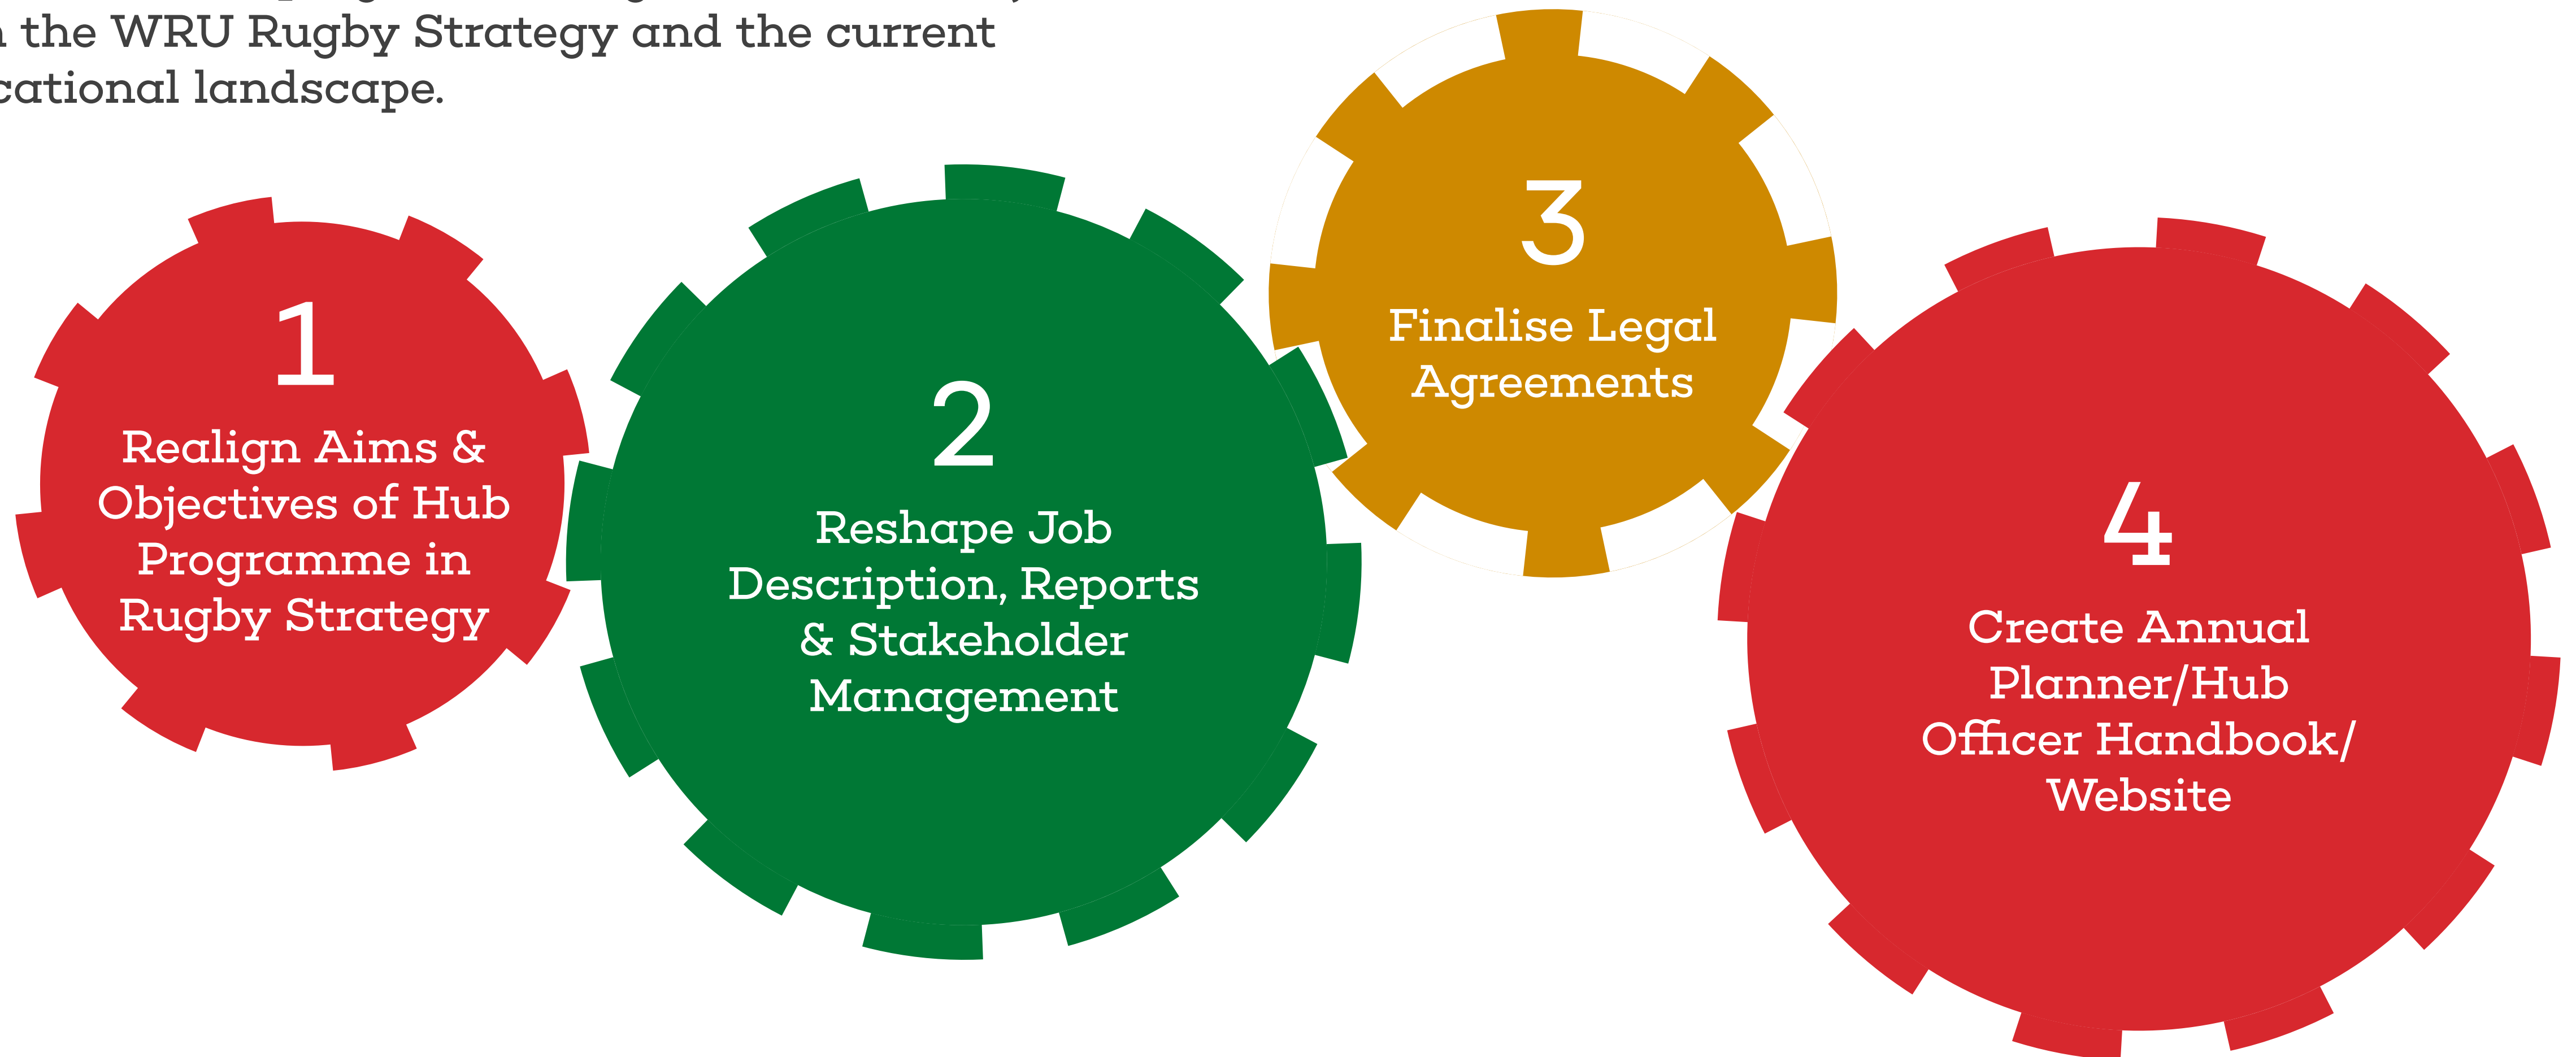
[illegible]
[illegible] the WRU Rugby Strategy and the current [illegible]cational landscape.

1
Realign Aims & Objectives of Hub Programme in Rugby Strategy

2
Reshape Job Description, Reports & Stakeholder Management

3
Finalise Legal Agreements

4
Create Annual Planner/Hub Officer Handbook/ Website